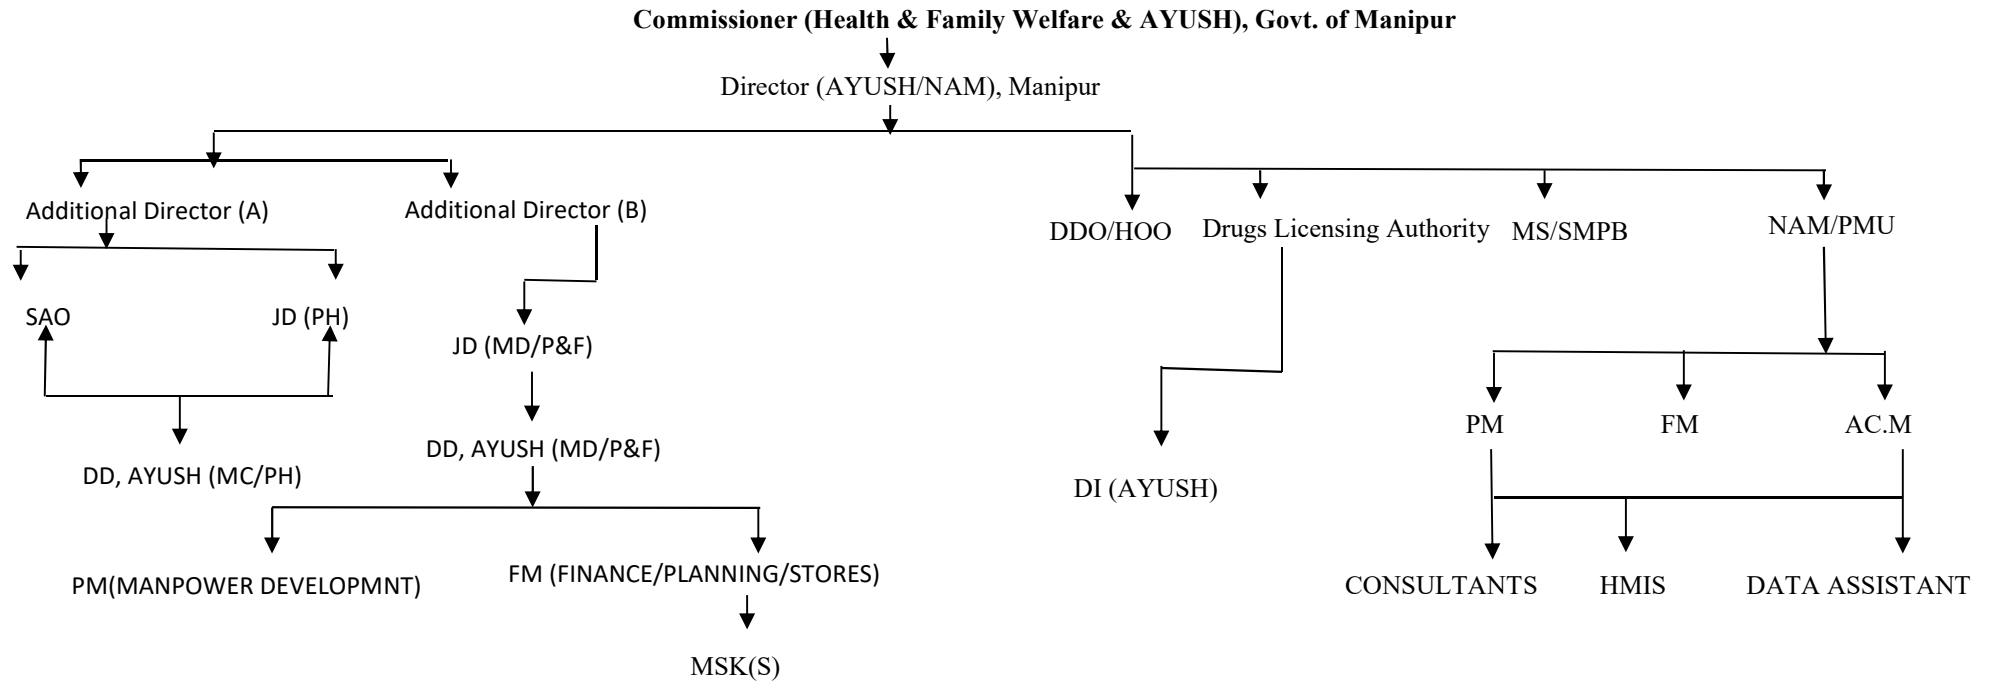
**Commissioner (Health & Family Welfare & AYUSH), Govt. of Manipur**

Director (AYUSH/NAM), Manipur

Additional Director (A)

Additional Director (B)

DDO/HOO

Drugs Licensing Authority

MS/SMPB

NAM/PMU

SAO

JD (PH)

JD (MD/P&F)

DD, AYUSH (MC/PH)

DD, AYUSH (MD/P&F)

PM(MANPOWER DEVELOPMNT)

FM (FINANCE/PLANNING/STORES)

MSK(S)

DI (AYUSH)

PM

FM

AC.M

CONSULTANTS

HMIS

DATA ASSISTANT